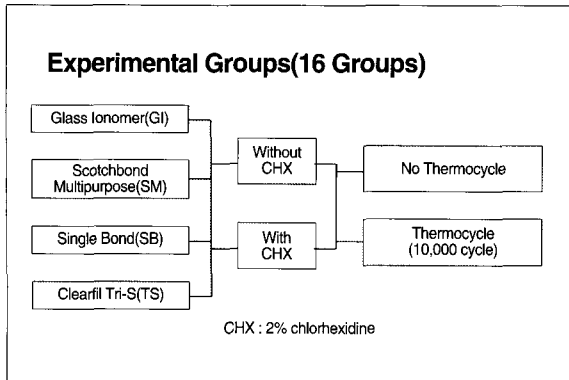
Experimental Groups(16 Groups)

Glass Ionomer(GI)

Scotchbond Multipurpose(SM)

Single Bond(SB)

Clearfil Tri-S(TS)

Without CHX

With CHX

No Thermocycle

Thermocycle (10,000 cycle)

CHX : 2% chlorhexidine